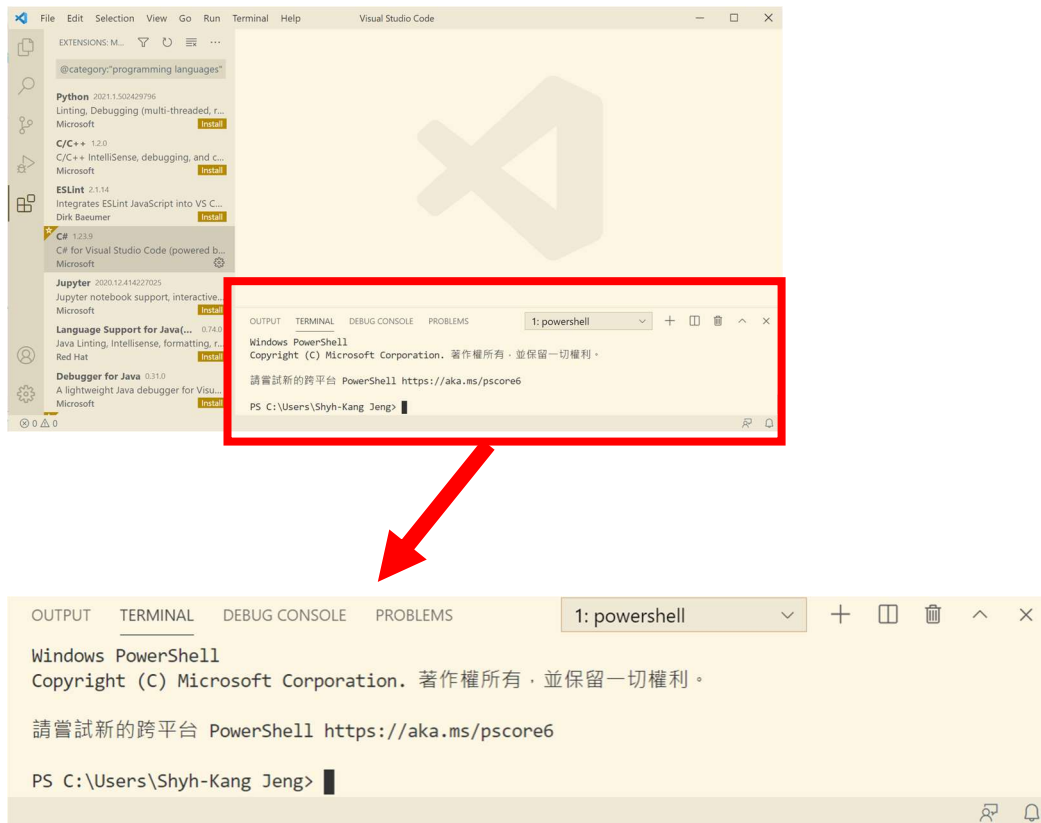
File Edit Selection View Go Run Terminal Help Visual Studio Code

EXTENSIONS: M...

@category:"programming languages"

Python 2021.1.502429796
Linting, Debugging (multi-threaded, r...
Microsoft Install

C/C++ 1.2.0
C/C++ IntelliSense, debugging, and c...
Microsoft Install

ESLint 2.1.14
Integrates ESLint JavaScript into VS C...
Dirk Baeumer Install

C# 1.23.9
C# for Visual Studio Code (powered b...
Microsoft

Jupyter 2020.12.414227025
Jupyter notebook support, interactive...
Microsoft Install

Language Support for Java(... 0.74.0
Java Linting, Intellisense, formatting, r...
Red Hat Install

Debugger for Java 0.31.0
A lightweight Java debugger for Visu...
Microsoft Install

⊗ 0 ⚠ 0

OUTPUT TERMINAL DEBUG CONSOLE PROBLEMS 1: powershell

Windows PowerShell
Copyright (C) Microsoft Corporation. 著作權所有，並保留一切權利。

請嘗試新的跨平台 PowerShell https://aka.ms/pscore6

PS C:\Users\Shyh-Kang Jeng>

OUTPUT TERMINAL DEBUG CONSOLE PROBLEMS 1: powershell

Windows PowerShell
Copyright (C) Microsoft Corporation. 著作權所有，並保留一切權利。

請嘗試新的跨平台 PowerShell https://aka.ms/pscore6

PS C:\Users\Shyh-Kang Jeng>